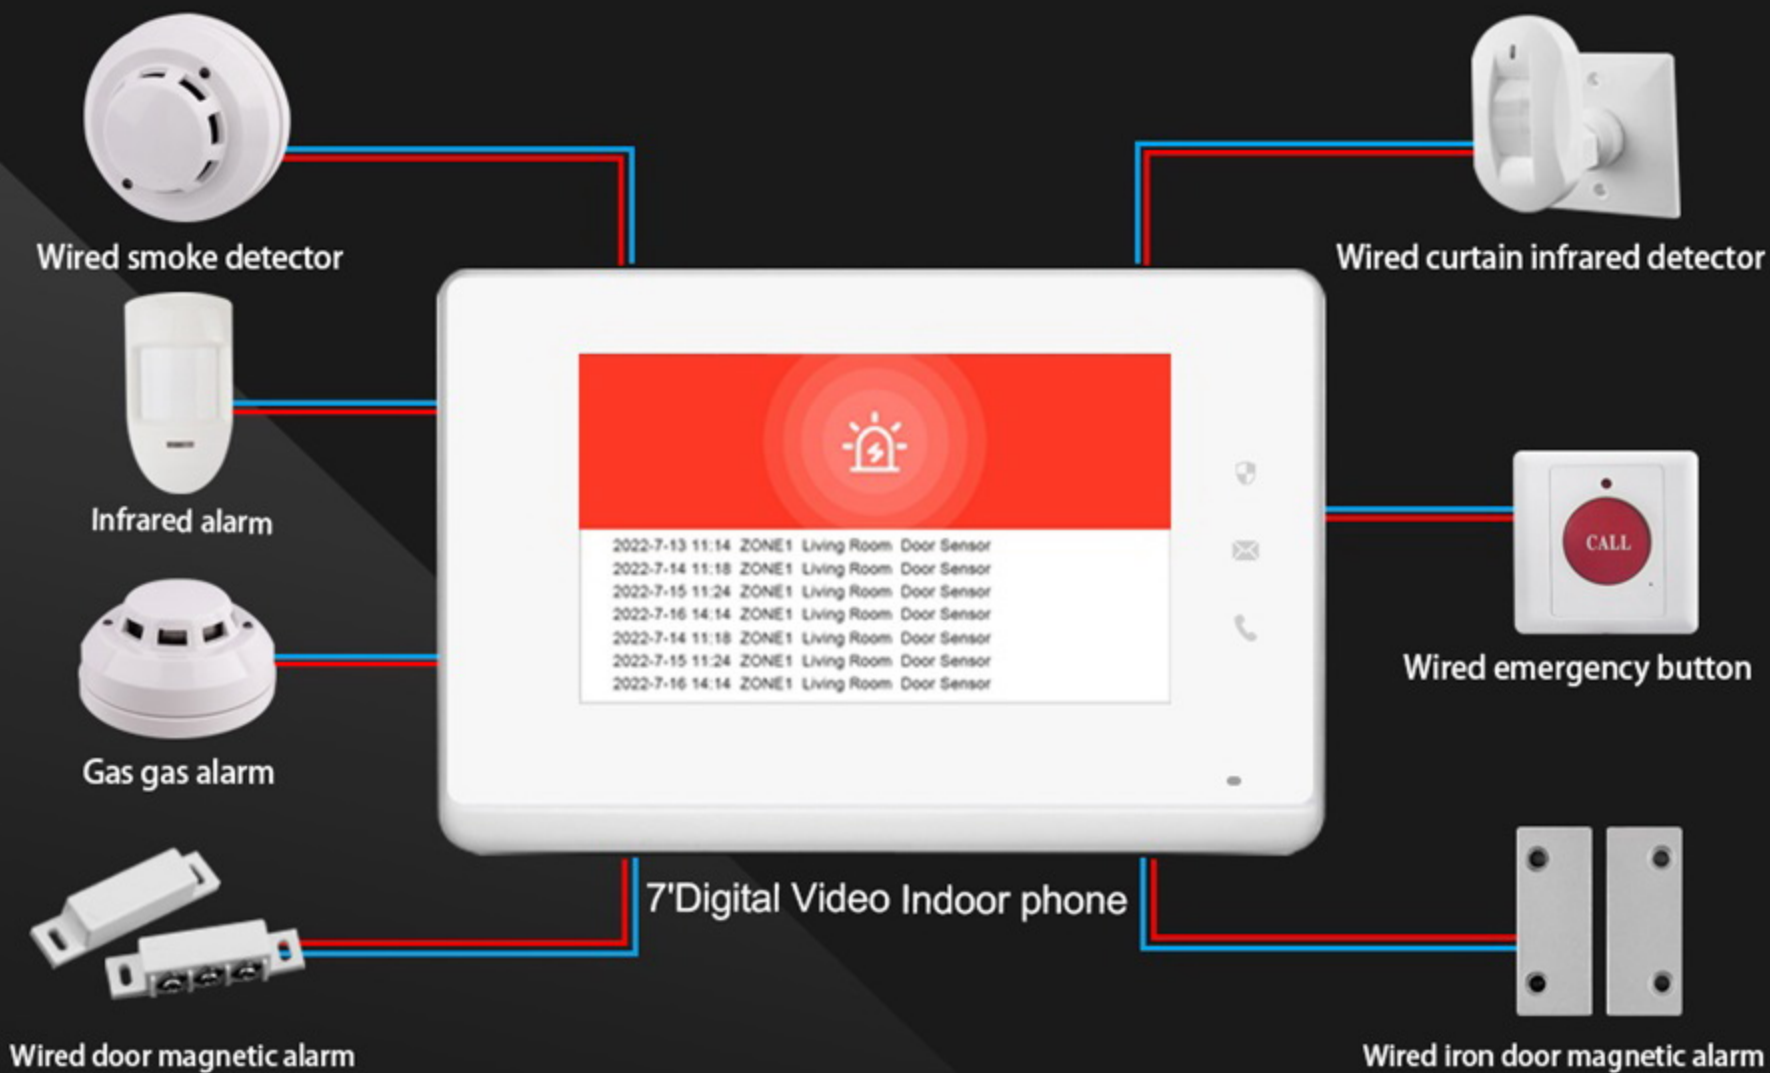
Wired smoke detector

Wired curtain infrared detector

Infrared alarm

2022-7-13 11:14 ZONE1 Living Room Door Sensor
2022-7-14 11:18 ZONE1 Living Room Door Sensor
2022-7-15 11:24 ZONE1 Living Room Door Sensor
2022-7-16 14:14 ZONE1 Living Room Door Sensor
2022-7-14 11:18 ZONE1 Living Room Door Sensor
2022-7-15 11:24 ZONE1 Living Room Door Sensor
2022-7-16 14:14 ZONE1 Living Room Door Sensor

CALL

Wired emergency button

Gas gas alarm

7'Digital Video Indoor phone

Wired door magnetic alarm

Wired iron door magnetic alarm